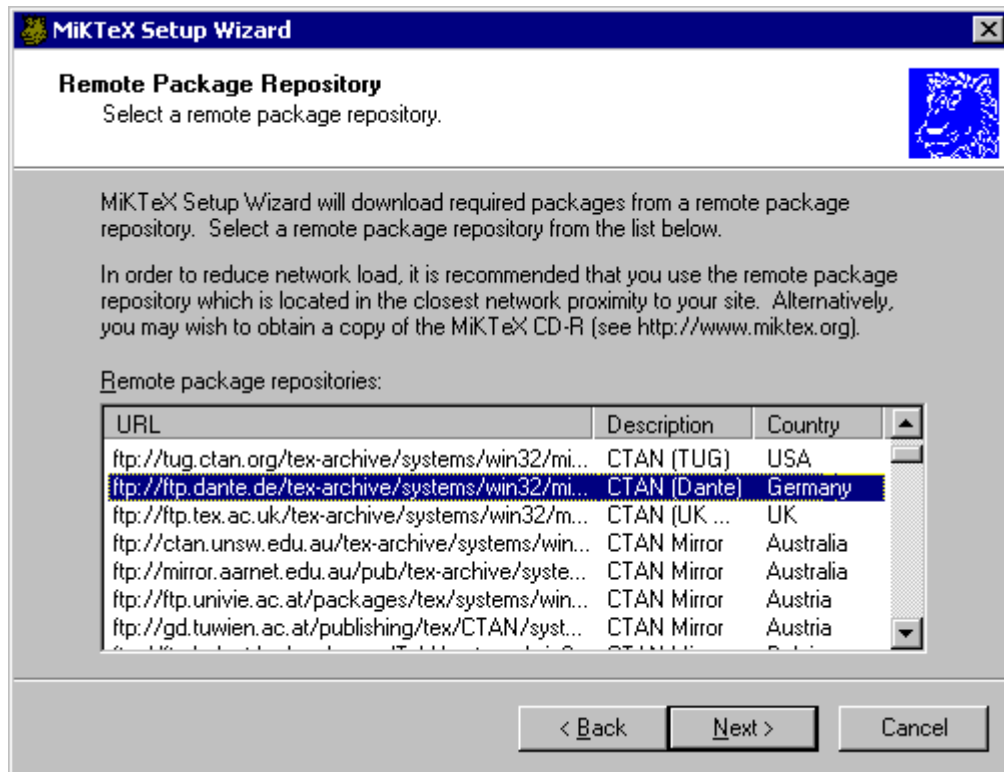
MiKTeX Setup Wizard

Remote Package Repository
Select a remote package repository.

MiKTeX Setup Wizard will download required packages from a remote package repository. Select a remote package repository from the list below.

In order to reduce network load, it is recommended that you use the remote package repository which is located in the closest network proximity to your site. Alternatively, you may wish to obtain a copy of the MiKTeX CD-R (see http://www.miktex.org).

Remote package repositories:

| URL | Description | Country |
|---|---|---|
| ftp://tug.ctan.org/tex-archive/systems/win32/mi... | CTAN (TUG) | USA |
| ftp://ftp.dante.de/tex-archive/systems/win32/mi... | CTAN (Dante) | Germany |
| ftp://ftp.tex.ac.uk/tex-archive/systems/win32/m... | CTAN (UK ... | UK |
| ftp://ctan.unsw.edu.au/tex-archive/systems/win... | CTAN Mirror | Australia |
| ftp://mirror.aarnet.edu.au/pub/tex-archive/syste... | CTAN Mirror | Australia |
| ftp://ftp.univie.ac.at/packages/tex/systems/win... | CTAN Mirror | Austria |
| ftp://gd.tuwien.ac.at/publishing/tex/CTAN/syst... | CTAN Mirror | Austria |
| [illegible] | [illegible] | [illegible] |

< Back Next > Cancel